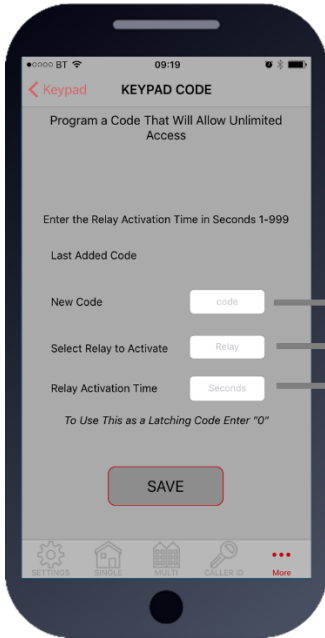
●○○○○ BT 09:19

Keypad KEYPAD CODE

Program a Code That Will Allow Unlimited Access

Enter the Relay Activation Time in Seconds 1-999

Last Added Code

New Code code

Select Relay to Activate Relay

Relay Activation Time Seconds

To Use This as a Latching Code Enter "0"

SAVE

SETTINGS SINGLE MULTI CALLER ID More